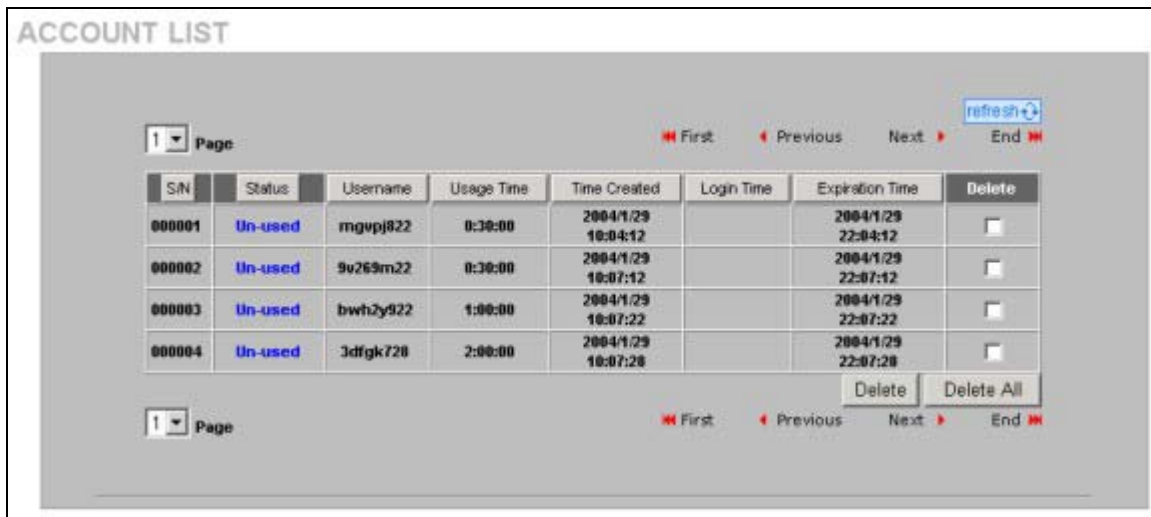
ACCOUNT LIST

refresh

1 Page

First Previous Next End

| S/N | Status | Username | Usage Time | Time Created | Login Time | Expiration Time | Delete |
|---|---|---|---|---|---|---|---|
| 000001 | Un-used | mgvpj822 | 0:30:00 | 2004/1/29 10:04:12 | | 2004/1/29 22:04:12 | |
| 000002 | Un-used | 9v269m22 | 0:30:00 | 2004/1/29 10:07:12 | | 2004/1/29 22:07:12 | |
| 000003 | Un-used | bwh2y922 | 1:00:00 | 2004/1/29 10:07:22 | | 2004/1/29 22:07:22 | |
| 000004 | Un-used | 3dfgk728 | 2:00:00 | 2004/1/29 10:07:28 | | 2004/1/29 22:07:28 | |

Delete Delete All

1 Page

First Previous Next End